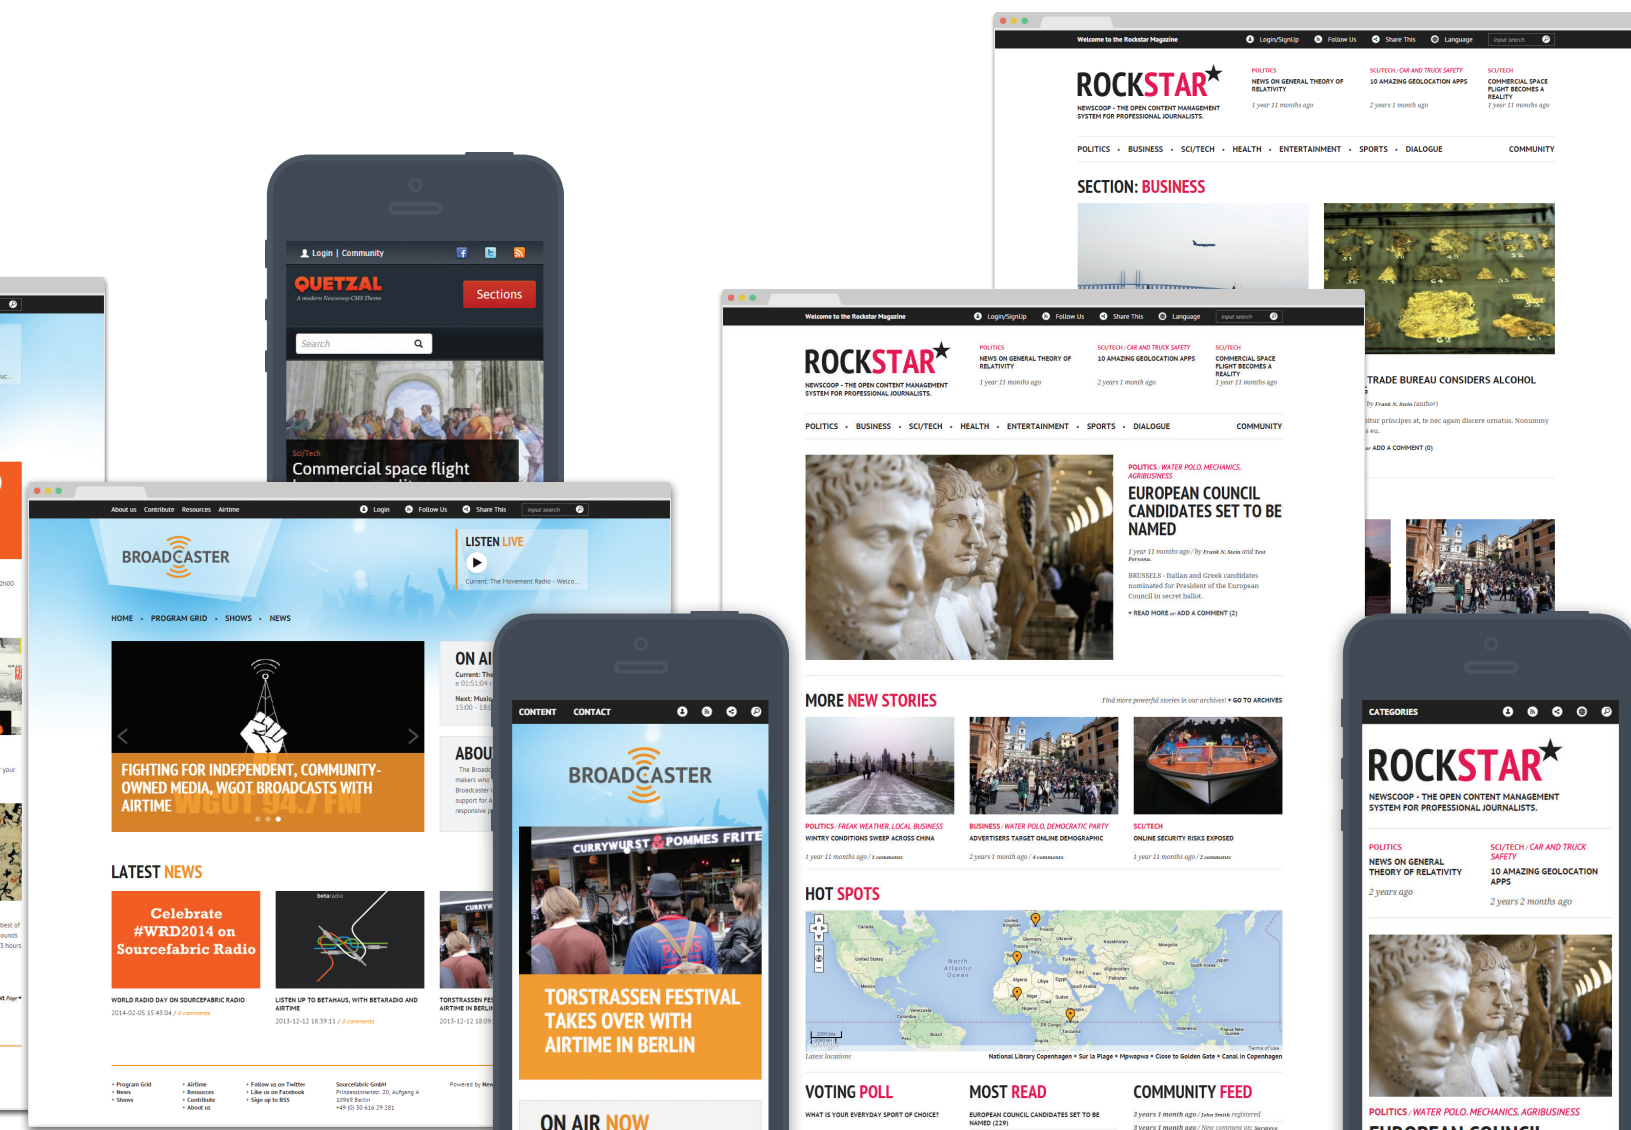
Welcome to the Rockstar Magazine
Login/SignUp
Follow Us
Share This
Language
input search

ROCKSTAR
NEWSCOOP - THE OPEN CONTENT MANAGEMENT SYSTEM FOR PROFESSIONAL JOURNALISTS.

POLITICS
NEWS ON GENERAL THEORY OF RELATIVITY
1 year 11 months ago

SCI/TECH / CAR AND TRUCK SAFETY
10 AMAZING GEOLOCATION APPS
2 years 1 month ago

SCI/TECH
COMMERCIAL SPACE FLIGHT BECOMES A REALITY
1 year 11 months ago

POLITICS • BUSINESS • SCI/TECH • HEALTH • ENTERTAINMENT • SPORTS • DIALOGUE
COMMUNITY

SECTION: BUSINESS

TRADE BUREAU CONSIDERS ALCOHOL
by Frank N. Stein (author)
...itur principes at, te nec agam discere ornatus. Nonummy ... eu.
ADD A COMMENT (0)

Login | Community
QUETZAL
A modern Newscoop CMS Theme
Sections
Search
Sci/Tech
Commercial space flight

Welcome to the Rockstar Magazine
Login/SignUp
Follow Us
Share This
Language
input search

ROCKSTAR
NEWSCOOP - THE OPEN CONTENT MANAGEMENT SYSTEM FOR PROFESSIONAL JOURNALISTS.

POLITICS
NEWS ON GENERAL THEORY OF RELATIVITY
1 year 11 months ago

SCI/TECH / CAR AND TRUCK SAFETY
10 AMAZING GEOLOCATION APPS
2 years 1 month ago

SCI/TECH
COMMERCIAL SPACE FLIGHT BECOMES A REALITY
1 year 11 months ago

POLITICS • BUSINESS • SCI/TECH • HEALTH • ENTERTAINMENT • SPORTS • DIALOGUE
COMMUNITY

POLITICS / WATER POLO, MECHANICS, AGRIBUSINESS
EUROPEAN COUNCIL CANDIDATES SET TO BE NAMED
1 year 11 months ago / by Frank N. Stein and Test Persona.
BRUSSELS - Italian and Greek candidates nominated for President of the European Council in secret ballot.
+ READ MORE or ADD A COMMENT (2)

MORE NEW STORIES
Find more powerful stories in our archives! + GO TO ARCHIVES

POLITICS / FREAK WEATHER, LOCAL BUSINESS
WINTRY CONDITIONS SWEEP ACROSS CHINA
1 year 11 months ago / 1 comments

BUSINESS / WATER POLO, DEMOCRATIC PARTY
ADVERTISERS TARGET ONLINE DEMOGRAPHIC
2 years 1 month ago / 4 comments

SCI/TECH
ONLINE SECURITY RISKS EXPOSED
1 year 11 months ago / 2 comments

HOT SPOTS
Latest locations
National Library Copenhagen + Sur la Plage + Mpwapwa + Close to Golden Gate + Canal in Copenhagen

VOTING POLL
WHAT IS YOUR EVERYDAY SPORT OF CHOICE?

MOST READ
EUROPEAN COUNCIL CANDIDATES SET TO BE NAMED (229)

COMMUNITY FEED
3 years 1 month ago / John Smith registered
3 years 1 month ago / New comment on: Service

About us  Contribute  Resources  Airtime
Login  Follow Us  Share This  input search
BROADCASTER
LISTEN LIVE
Current: The Movement Radio - Welco...
HOME • PROGRAM GRID • SHOWS • NEWS
FIGHTING FOR INDEPENDENT, COMMUNITY-OWNED MEDIA, WGOT BROADCASTS WITH AIRTIME
WGOT 94.7 FM
ON AI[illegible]
Current: The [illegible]
ABOU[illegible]
LATEST NEWS
Celebrate #WRD2014 on Sourcefabric Radio
WORLD RADIO DAY ON SOURCEFABRIC RADIO
2014-02-05 15:43:04 / 0 comments
LISTEN UP TO BETAHAUS, WITH BETARADIO AND AIRTIME
2013-12-12 18:39:11 / 0 comments
TORSTRASSEN FE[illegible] AIRTIME IN BERLI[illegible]
2013-12-12 18:09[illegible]
+ Program Grid + News + Shows
+ Airtime + Resources + Contribute + About us
+ Follow us on Twitter + Like us on Facebook + Sign up to RSS
Sourcefabric GmbH Prinzessinnenstr. 20, Aufgang A 10969 Berlin +49 (0) 30 616 29 281
Powered by New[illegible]

CONTENT  CONTACT
BROADCASTER
CURRYWURST & POMMES FRITE
TORSTRASSEN FESTIVAL TAKES OVER WITH AIRTIME IN BERLIN
ON AIR NOW

CATEGORIES
ROCKSTAR
NEWSCOOP - THE OPEN CONTENT MANAGEMENT SYSTEM FOR PROFESSIONAL JOURNALISTS.
POLITICS
NEWS ON GENERAL THEORY OF RELATIVITY
2 years ago
SCI/TECH / CAR AND TRUCK SAFETY
10 AMAZING GEOLOCATION APPS
2 years 2 months ago
POLITICS / WATER POLO, MECHANICS, AGRIBUSINESS